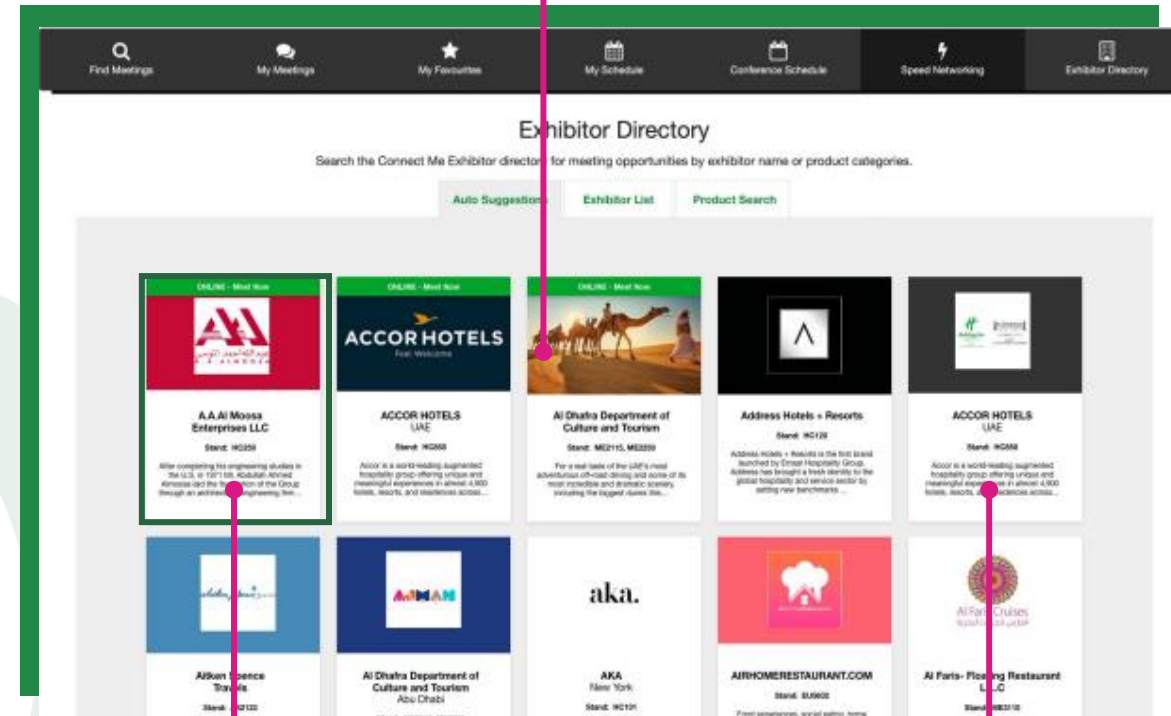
Find Meetings
My Meetings
My Favourites
My Schedule
Conference Schedule
Speed Networking
Exhibitor Directory

Exhibitor Directory

Search the Connect Me Exhibitor director for meeting opportunities by exhibitor name or product categories.

Auto Suggestion
Exhibitor List
Product Search

ONLINE - Meet Now
A.A.Al Moosa Enterprises LLC
Stand: HC250
After completing his engineering studies in the U.S. in 1971 Mr. Abdullah Ahmed Almoosa laid the foundation of the Group through an architectural engineering firm...

ONLINE - Meet Now
ACCOR HOTELS
Feel Welcome
ACCOR HOTELS
UAE
Stand: HC250
Accor is a world-leading augmented hospitality group offering unique and meaningful experiences in almost 4,800 hotels, resorts, and residences across...

ONLINE - Meet Now
Al Dhafra Department of Culture and Tourism
Stand: ME2115, ME2250
For a real taste of the UAE's most adventurous off-road driving and some of its most incredible and dramatic scenery, including the biggest dunes the...

Address Hotels + Resorts
Stand: HC120
Address Hotels + Resorts is the first brand launched by Emaar Hospitality Group. Address has brought a fresh identity to the global hospitality and service sector by setting new benchmarks...

ACCOR HOTELS
UAE
Stand: HC250
Accor is a world-leading augmented hospitality group offering unique and meaningful experiences in almost 4,800 hotels, resorts, and residences across...

Aitken Spence Travels
Stand: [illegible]

AJMAN
Al Dhafra Department of Culture and Tourism
Abu Dhabi

aka.
AKA
New York
Stand: HC101

AIRHOMERESTAURANT.COM
Stand: EU9600

Al Faris Cruises
Al Faris- Floating Restaurant LLC
Stand: ME3110